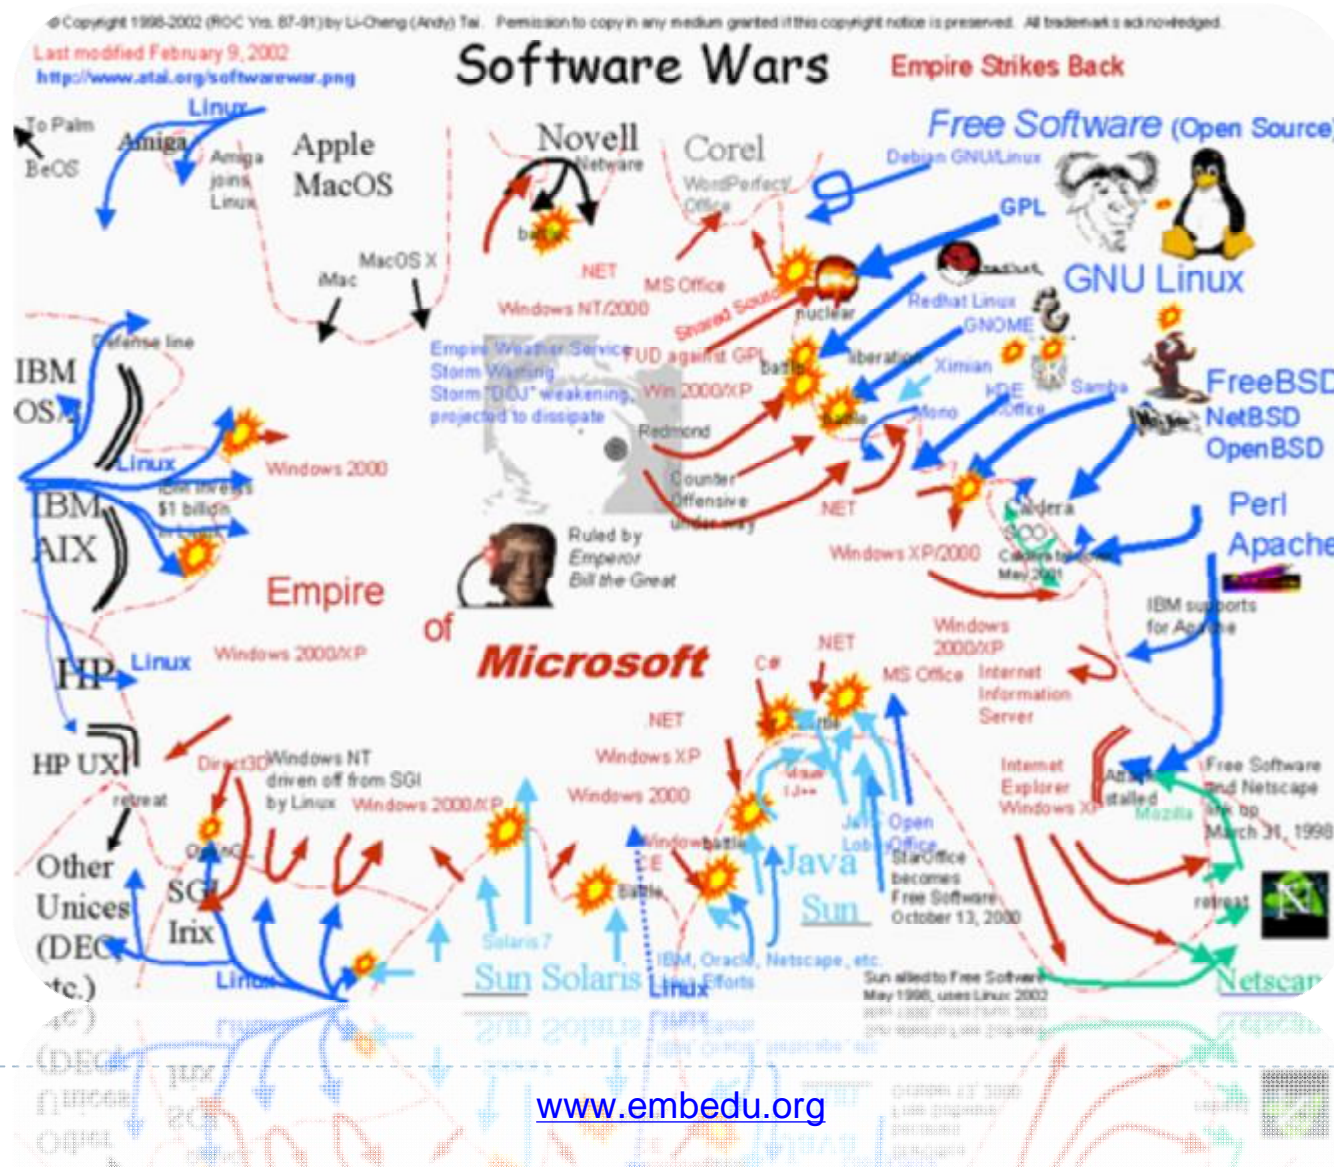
Copyright 1998-2002 (ROC Yrs 87-91) by Li-Cheng (Andy) Tai. Permission to copy in any medium granted if this copyright notice is preserved. All trademarks acknowledged.

Last modified February 9, 2002
http://www.atai.org/softwarewar.png

Software Wars

Empire Strikes Back

Free Software (Open Source)

To Palm
BeOS
Amiga
Linux
Amiga joins Linux
Apple MacOS
MacOS X
iMac
Novell Netware
battle
Corel
WordPerfect Office
Debian GNU/Linux
GPL
GNU Linux
.NET
MS Office
Windows NT/2000
Shared Source
nuclear
Redhat Linux
GNOME
Ximian
KDE KOffice
Samba
Mono
FreeBSD
NetBSD
OpenBSD
IBM OS/2
Defense line
Linux
Windows 2000
Empire Weather Service
Storm Warning
Storm "DOJ" weakening, projected to dissipate
FUD against GPL
Win 2000/XP
battle
liberation
battle
Redmond
Counter Offensive under way
.NET
IBM AIX
IBM invests $1 billion
Caldera
SCO
Caldera to acquire May 2001
Windows XP/2000
Perl
Apache
Ruled by Emperor Bill the Great
Empire
of
Microsoft
HP
Linux
Windows 2000/XP
IBM supports for Apache
Windows 2000/XP
.NET
C#
MS Office
Internet Information Server
HP UX
Direct3D
Windows NT driven off from SGI by Linux
Windows 2000/XP
.NET
Windows XP
Windows 2000
battle
Visual J++
Java
Jini
Open
StarOffice becomes Free Software October 13, 2000
Internet Explorer Windows XP
Attack stalled
Mozilla
Free Software and Netscape line up March 31, 1998
retreat
Other Unices (DEC etc.)
OpenGL
SGI Irix
Windows CE
battle
Solaris 7
Sun
Sun Solaris
Linux
IBM, Oracle, Netscape, etc.
Linux Efforts
Sun allied to Free Software May 1998, uses Linux 2002
retreat
Netscape
Linux

www.embedu.org